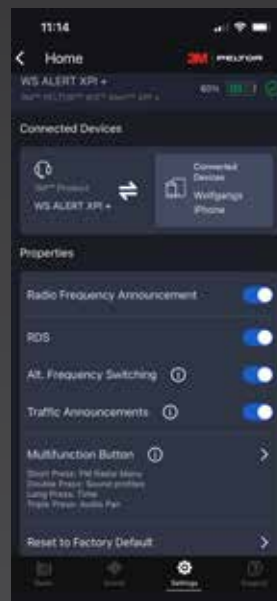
11:14

Home

3M PELTOR

WS ALERT XPI +

3M™ PELTOR™ WS™ Alert™ XPI +

60%

Connected Devices

3M™ Product

WS ALERT XPI +

Connected Devices

Wolfgangs iPhone

Properties

Radio Frequency Announcement

RDS

Alt. Frequency Switching

Traffic Announcements

Multifunction Button

Short Press: FM Radio Menu
Double Press: Sound profiles
Long Press: Time
Triple Press: Audio Pan

Reset to Factory Default

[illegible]

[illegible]

Settings

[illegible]